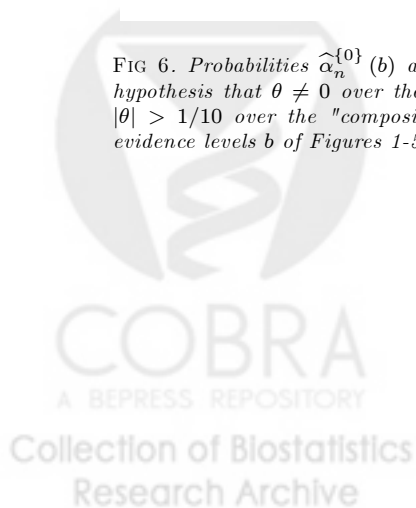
FIG 6. Probabilities $\widehat{\alpha}_n^{\{0\}}(b)$ a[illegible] hypothesis that $\theta \neq 0$ over the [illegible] $|\theta| > 1/10$ over the "composi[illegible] evidence levels b of Figures 1-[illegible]

COBRA
A BEPRESS REPOSITORY
Collection of Biostatistics
Research Archive